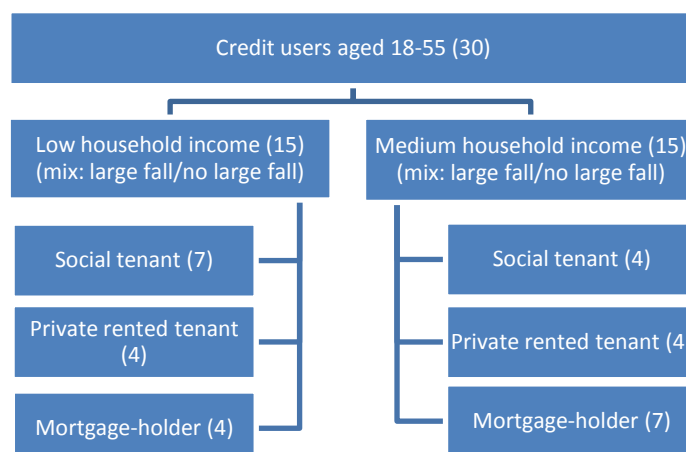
Credit users aged 18-55 (30)

Low household income (15) (mix: large fall/no large fall)

Social tenant (7)

Private rented tenant (4)

Mortgage-holder (4)

Medium household income (15) (mix: large fall/no large fall)

Social tenant (4)

Private rented tenant (4

Mortgage-holder (7)